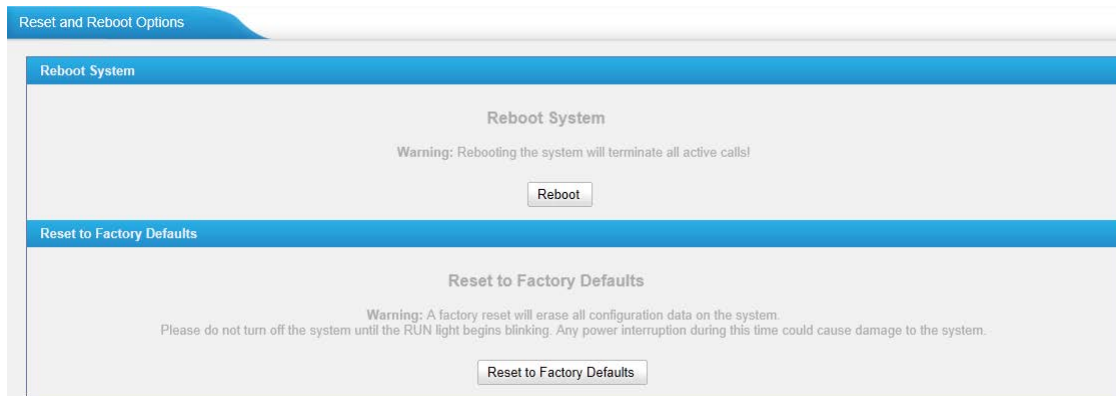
Reset and Reboot Options

Reboot System

Reboot System

Warning: Rebooting the system will terminate all active calls!

Reboot

Reset to Factory Defaults

Reset to Factory Defaults

Warning: A factory reset will erase all configuration data on the system.
Please do not turn off the system until the RUN light begins blinking. Any power interruption during this time could cause damage to the system.

Reset to Factory Defaults